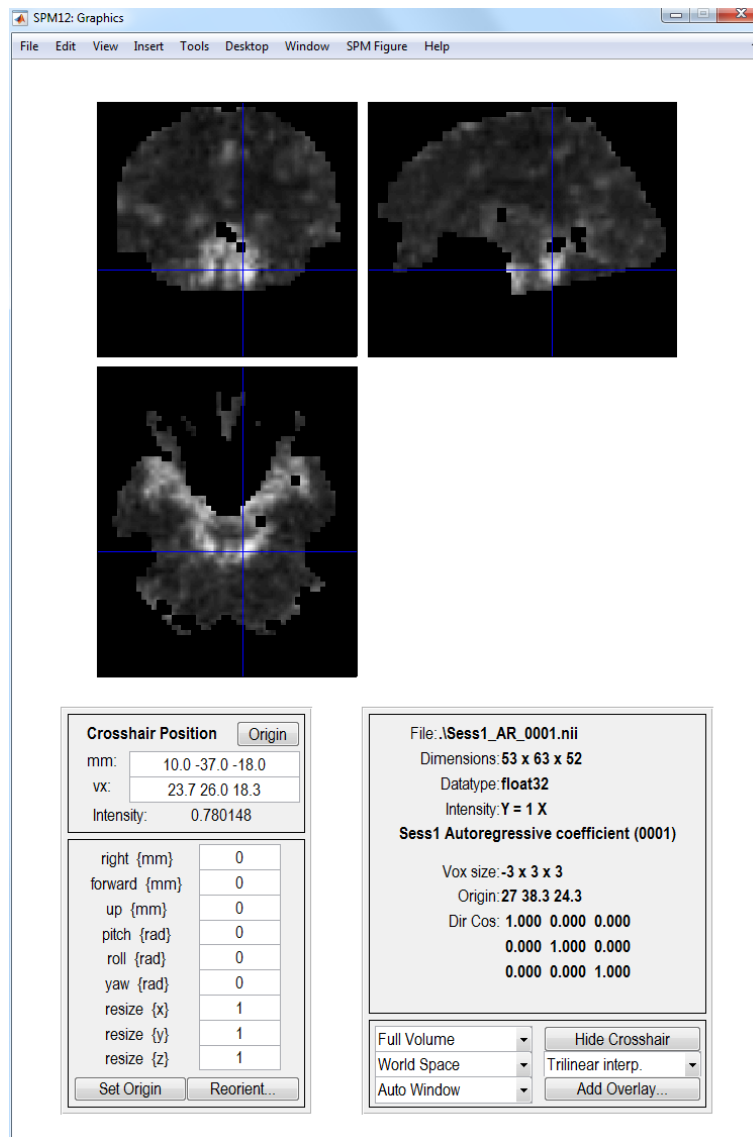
SPM12: Graphics

File Edit View Insert Tools Desktop Window SPM Figure Help

Crosshair Position Origin
mm: 10.0 -37.0 -18.0
vx: 23.7 26.0 18.3
Intensity: 0.780148

| | |
|---|---|
| right {mm} | 0 |
| forward {mm} | 0 |
| up {mm} | 0 |
| pitch {rad} | 0 |
| roll {rad} | 0 |
| yaw {rad} | 0 |
| resize {x} | 1 |
| resize {y} | 1 |
| resize {z} | 1 |

Set Origin Reorient...

File: .\Sess1_AR_0001.nii
Dimensions: 53 x 63 x 52
Datatype: float32
Intensity: Y = 1 X
Sess1 Autoregressive coefficient (0001)

Vox size: -3 x 3 x 3
Origin: 27 38.3 24.3
Dir Cos: 1.000 0.000 0.000
0.000 1.000 0.000
0.000 0.000 1.000

Full Volume
Hide Crosshair
World Space
Trilinear interp.
Auto Window
Add Overlay...